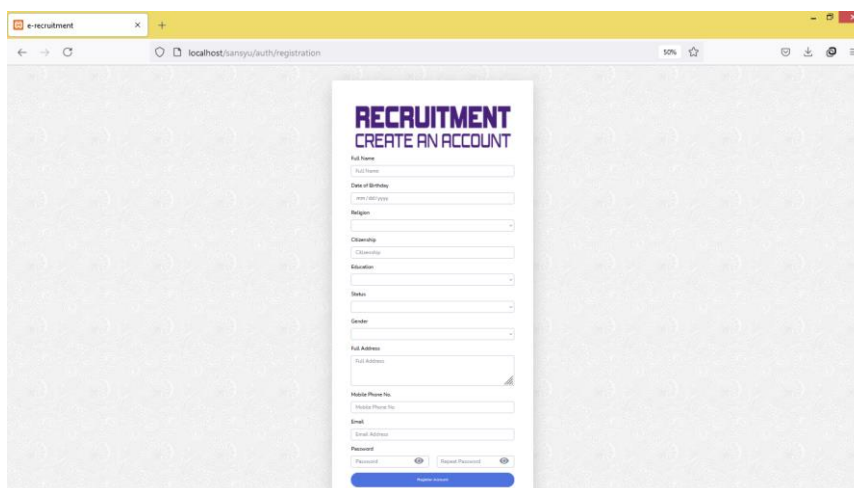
e-recruitment
localhost/sansyu/auth/registration
50%

RECRUITMENT
CREATE AN ACCOUNT

Full Name
Full Name
Date of Birthday
mm/dd/yyyy
Religion
Citizenship
Citizenship
Education
Status
Gender
Full Address
Full Address
Mobile Phone No.
Mobile Phone No
Email
Email Address
Password
Password
Repeat Password
Register Account